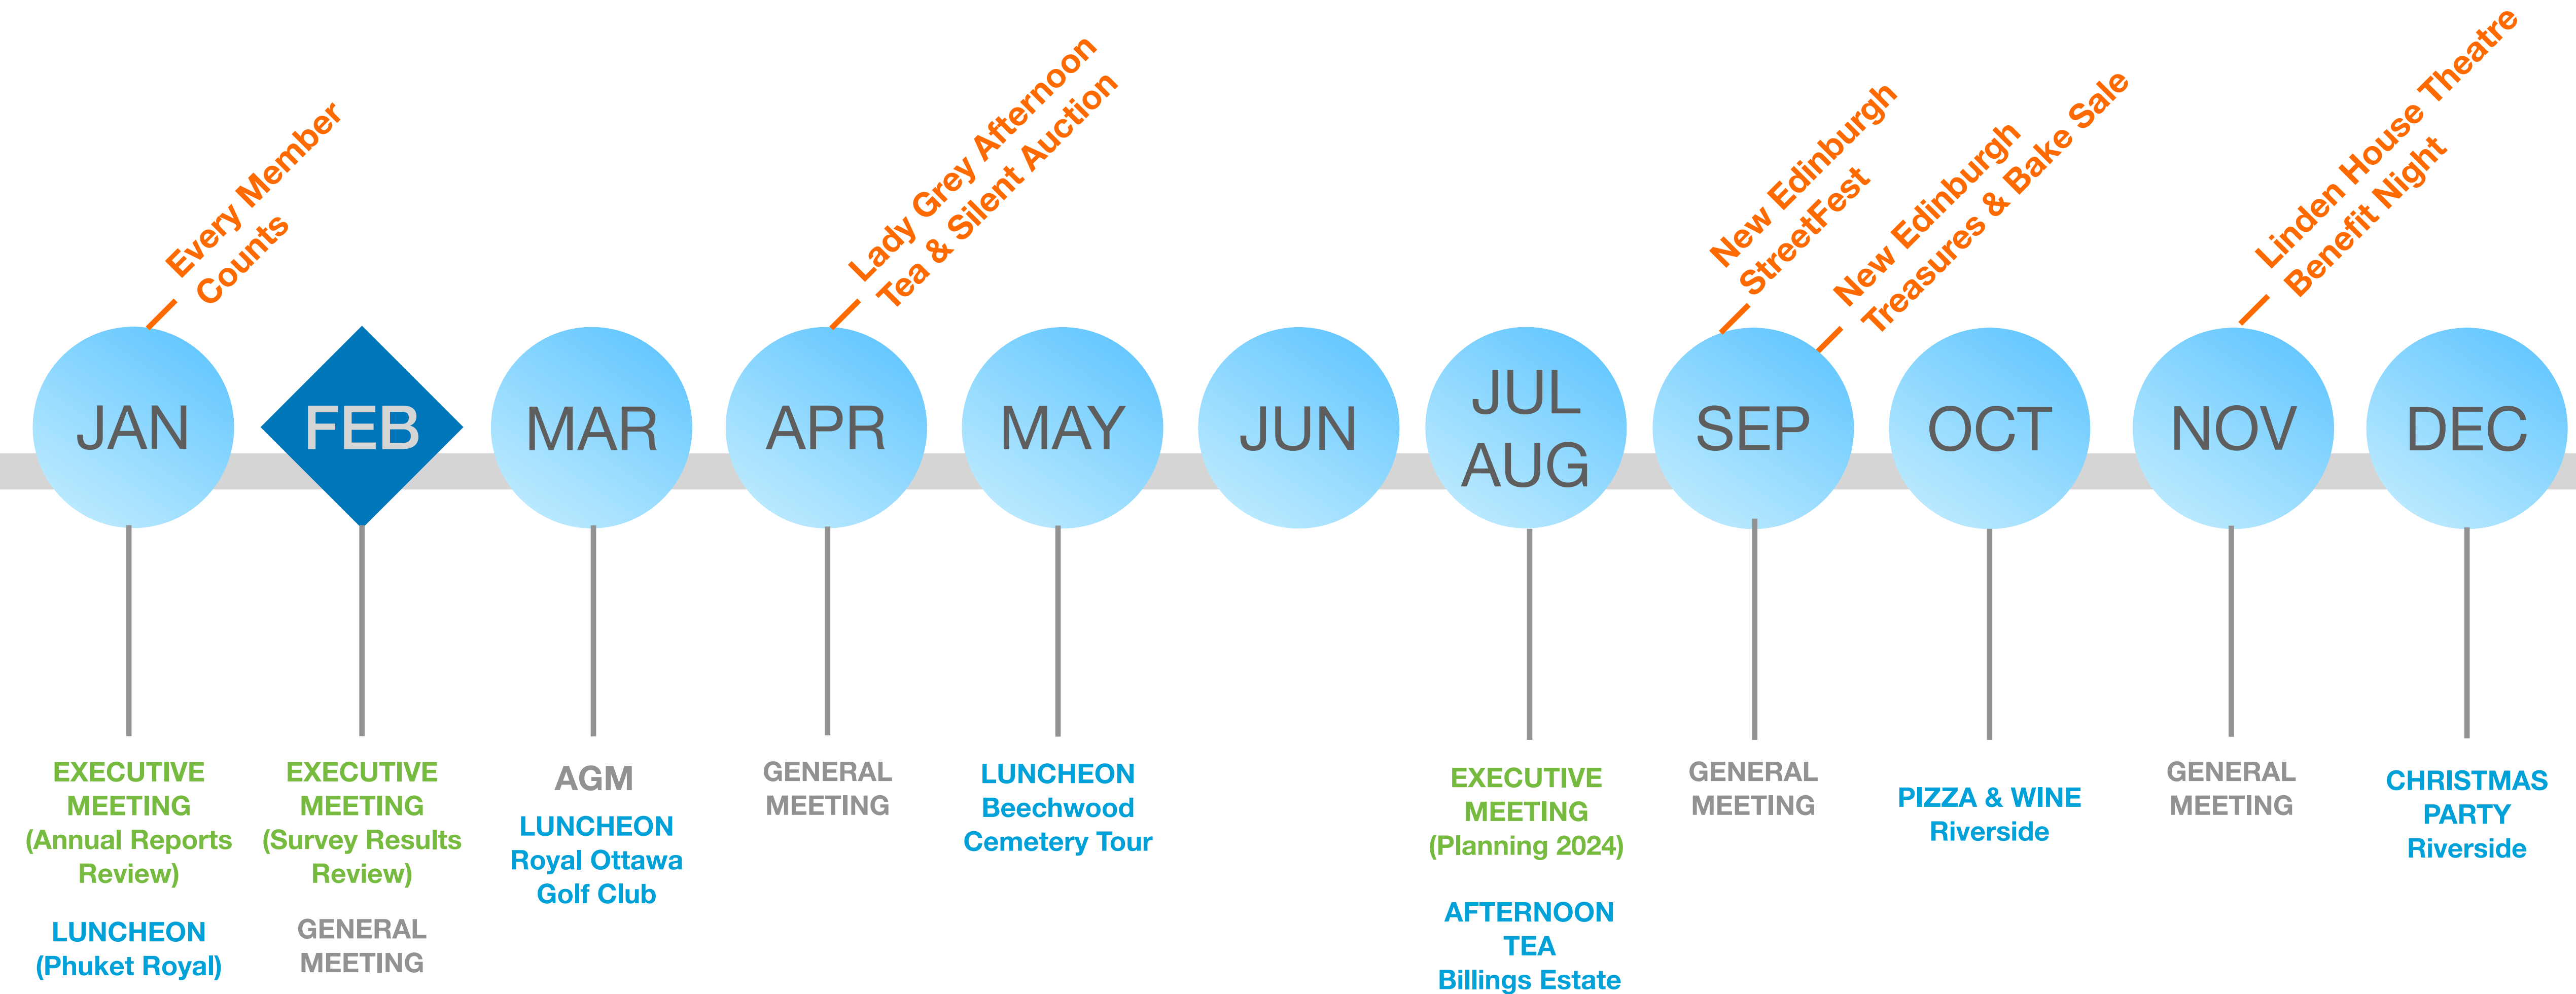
Every Member Counts

Lady Grey Afternoon Tea & Silent Auction

New Edinburgh StreetFest

New Edinburgh Treasures & Bake Sale

Linden House Theatre Benefit Night

JAN

EXECUTIVE MEETING (Annual Reports Review)

LUNCHEON (Phuket Royal)

FEB

EXECUTIVE MEETING (Survey Results Review)

GENERAL MEETING

MAR

AGM

LUNCHEON Royal Ottawa Golf Club

APR

GENERAL MEETING

MAY

LUNCHEON Beechwood Cemetery Tour

JUN

JUL AUG

EXECUTIVE MEETING (Planning 2024)

AFTERNOON TEA Billings Estate

SEP

GENERAL MEETING

OCT

PIZZA & WINE Riverside

NOV

GENERAL MEETING

DEC

CHRISTMAS PARTY Riverside